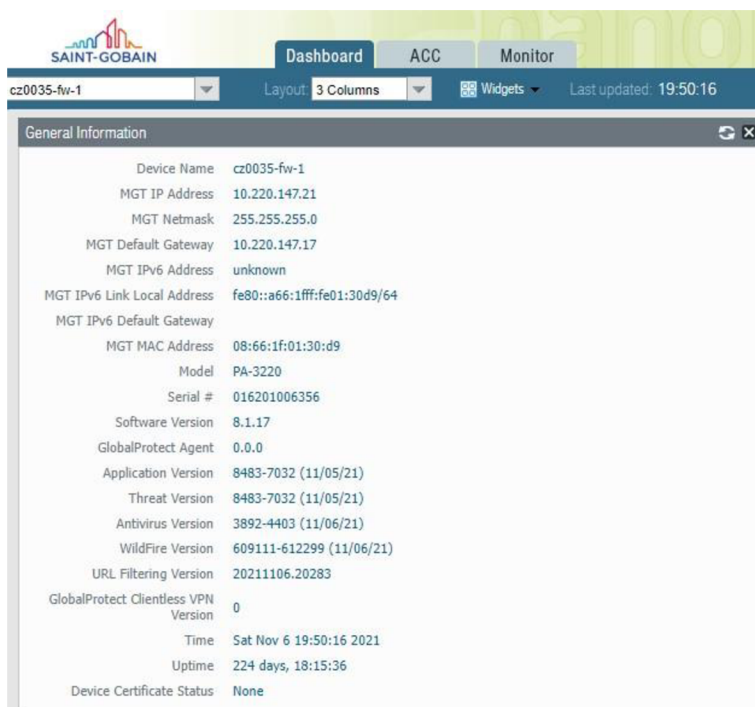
SAINT-GOBAIN

Dashboard ACC Monitor

cz0035-fw-1

Layout: 3 Columns

Widgets

Last updated: 19:50:16

General Information

| | |
|---|---|
| Device Name | cz0035-fw-1 |
| MGT IP Address | 10.220.147.21 |
| MGT Netmask | 255.255.255.0 |
| MGT Default Gateway | 10.220.147.17 |
| MGT IPv6 Address | unknown |
| MGT IPv6 Link Local Address | fe80::a66:1fff:fe01:30d9/64 |
| MGT IPv6 Default Gateway | |
| MGT MAC Address | 08:66:1f:01:30:d9 |
| Model | PA-3220 |
| Serial # | 016201006356 |
| Software Version | 8.1.17 |
| GlobalProtect Agent | 0.0.0 |
| Application Version | 8483-7032 (11/05/21) |
| Threat Version | 8483-7032 (11/05/21) |
| Antivirus Version | 3892-4403 (11/06/21) |
| WildFire Version | 609111-612299 (11/06/21) |
| URL Filtering Version | 20211106.20283 |
| GlobalProtect Clientless VPN Version | 0 |
| Time | Sat Nov 6 19:50:16 2021 |
| Uptime | 224 days, 18:15:36 |
| Device Certificate Status | None |